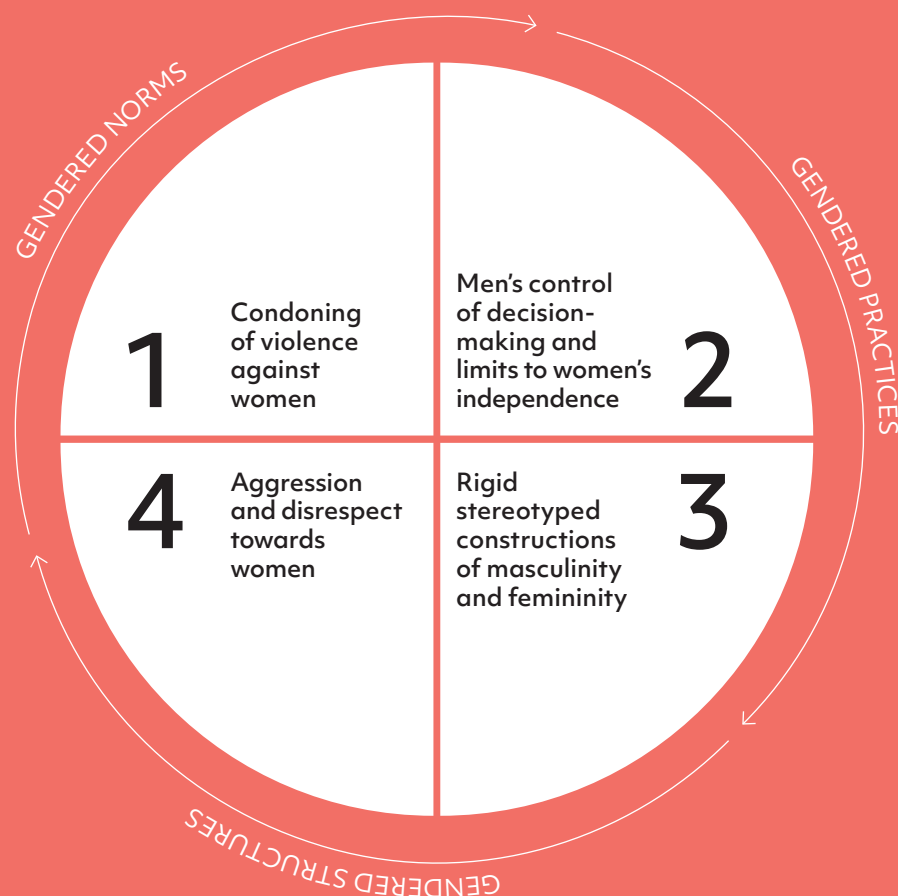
GENDERED NORMS

GENDERED PRACTICES

GENDERED STRUCTURES

1 Condoning of violence against women

Men's control of decision-making and limits to women's independence 2

4 Aggression and disrespect towards women

Rigid stereotyped constructions of masculinity and femininity 3